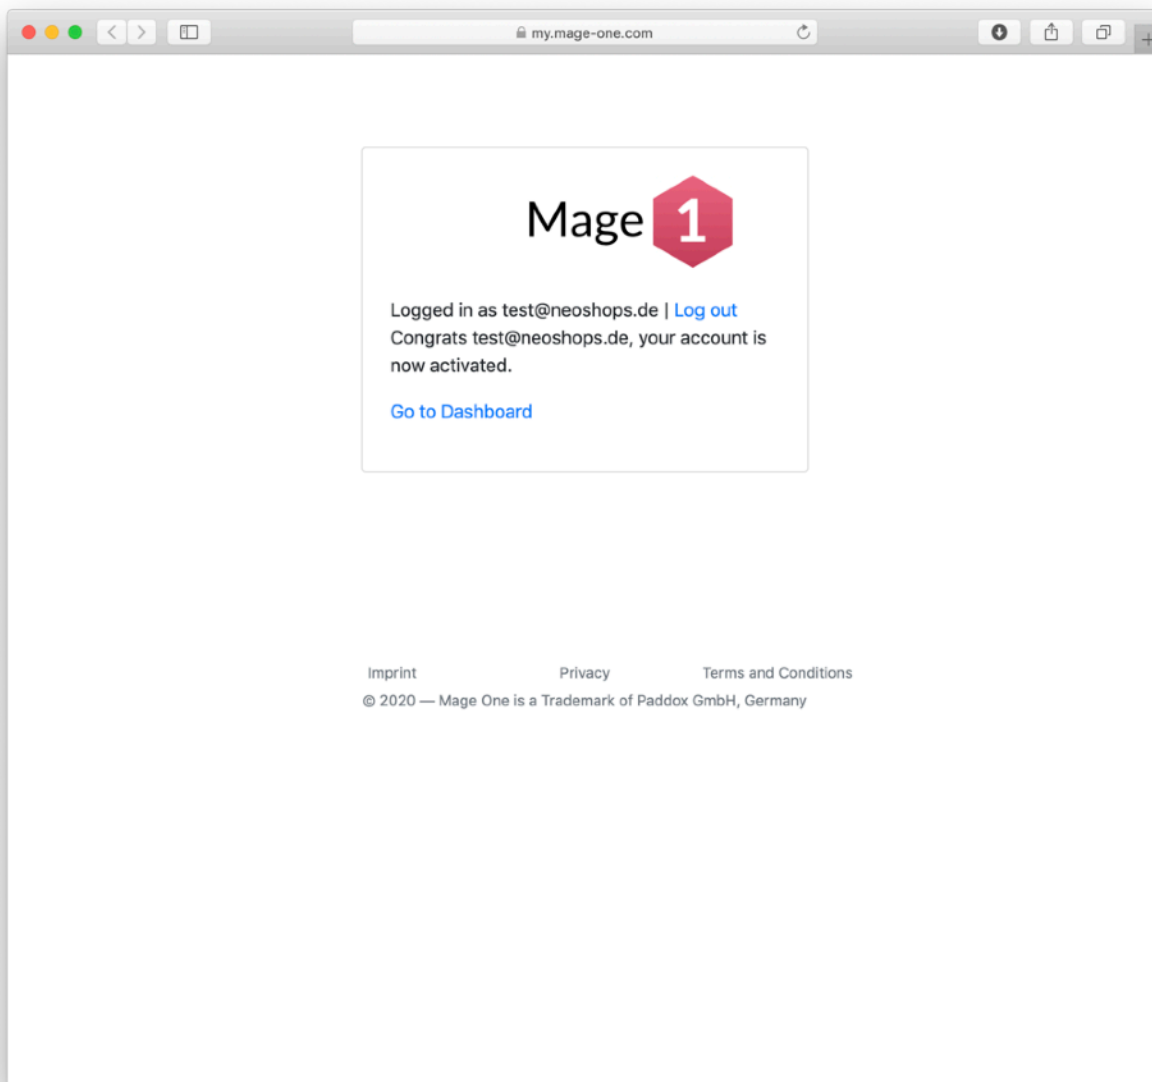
my.mage-one.com

Mage 1

Logged in as test@neoshops.de | Log out
Congrats test@neoshops.de, your account is now activated.

Go to Dashboard

Imprint Privacy Terms and Conditions
© 2020 — Mage One is a Trademark of Paddox GmbH, Germany